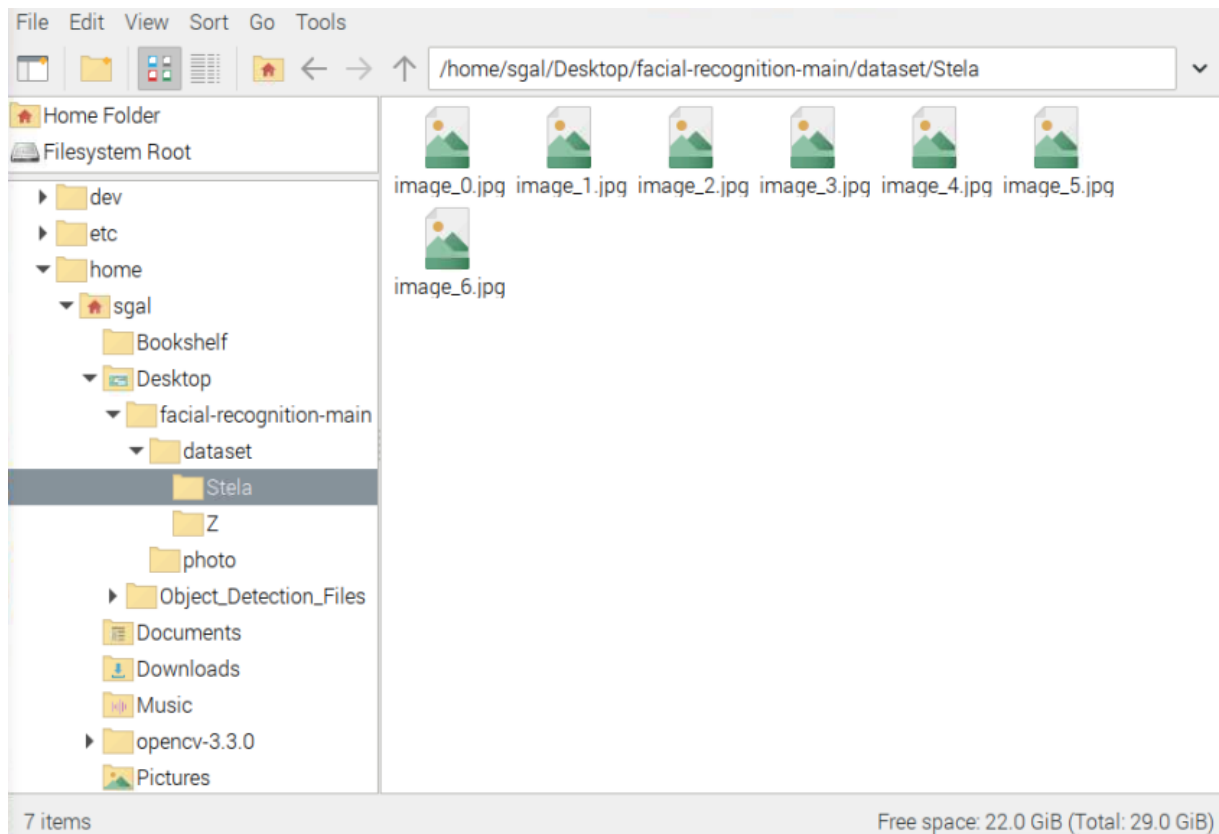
File Edit View Sort Go Tools

/home/sgal/Desktop/facial-recognition-main/dataset/Stela

Home Folder
Filesystem Root
dev
etc
home
sgal
Bookshelf
Desktop
facial-recognition-main
dataset
Stela
Z
photo
Object_Detection_Files
Documents
Downloads
Music
opencv-3.3.0
Pictures

image_0.jpg image_1.jpg image_2.jpg image_3.jpg image_4.jpg image_5.jpg
image_6.jpg

7 items
Free space: 22.0 GiB (Total: 29.0 GiB)